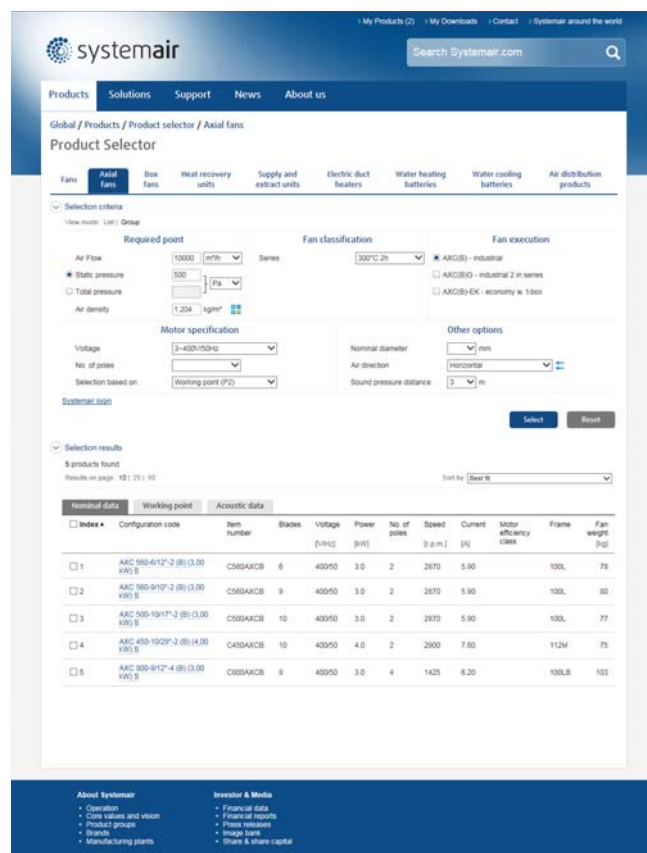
› My Products (2) › My Downloads › Contact › Systemair around the world

systemair

Search Systemair.com

Products Solutions Support News About us

Global / Products / Product selector / Axial fans

Product Selector

Fans | Axial fans | Box fans | Heat recovery units | Supply and extract units | Electric duct heaters | Water heating batteries | Water cooling batteries | Air distribution products

Selection criteria

View mode: List | Group

Required point

Air Flow 10000 m³/h

Static pressure 500 Pa

Total pressure

Air density 1.204 kg/m³

Fan classification

Series 300°C 2h

Fan execution

AXC(B) - industrial

AXC(B)G - industrial 2 in series

AXC(B)-EK - economy w. t-box

Motor specification

Voltage 3~400V/50Hz

No. of poles

Selection based on Working point (P2)

Other options

Nominal diameter mm

Air direction Horizontal

Sound pressure distance 3 m

Systemair login

Select Reset

Selection results

5 products found

Results on page: 10 | 25 | 50

Sort by: Best fit

Nominal data | Working point | Acoustic data

| Index | Configuration code | Item number | Blades | Voltage [V/Hz] | Power [kW] | No. of poles | Speed [r.p.m.] | Current [A] | Motor efficiency class | Frame | Fan weight [kg] |
|---|---|---|---|---|---|---|---|---|---|---|---|
| 1 | AXC 560-6/12°-2 (B) (3,00 kW) S | C560AXCB | 6 | 400/50 | 3.0 | 2 | 2870 | 5.90 | | 100L | 78 |
| 2 | AXC 560-9/10°-2 (B) (3,00 kW) S | C560AXCB | 9 | 400/50 | 3.0 | 2 | 2870 | 5.90 | | 100L | 80 |
| 3 | AXC 500-10/17°-2 (B) (3,00 kW) S | C500AXCB | 10 | 400/50 | 3.0 | 2 | 2870 | 5.90 | | 100L | 77 |
| 4 | AXC 450-10/29°-2 (B) (4,00 kW) S | C450AXCB | 10 | 400/50 | 4.0 | 2 | 2900 | 7.60 | | 112M | 75 |
| 5 | AXC 800-9/12°-4 (B) (3,00 kW) S | C800AXCB | 9 | 400/50 | 3.0 | 4 | 1425 | 6.20 | | 100LB | 103 |

About Systemair
• Operation
• Core values and vision
• Product groups
• Brands
• Manufacturing plants

Investor & Media
• Financial data
• Financial reports
• Press releases
• Image bank
• Share & share capital